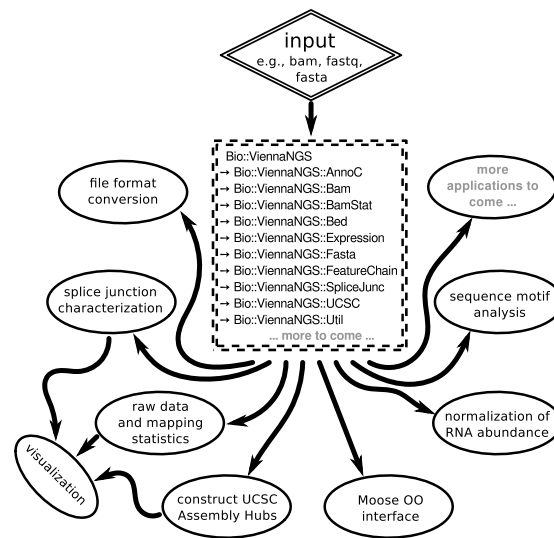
input
e.g., bam, fastq, fasta

Bio::ViennaNGS
→ Bio::ViennaNGS::AnnoC
→ Bio::ViennaNGS::Bam
→ Bio::ViennaNGS::BamStat
→ Bio::ViennaNGS::Bed
→ Bio::ViennaNGS::Expression
→ Bio::ViennaNGS::Fasta
→ Bio::ViennaNGS::FeatureChain
→ Bio::ViennaNGS::SpliceJunc
→ Bio::ViennaNGS::UCSC
→ Bio::ViennaNGS::Util
... more to come ...

file format conversion

more applications to come ...

splice junction characterization

sequence motif analysis

raw data and mapping statistics

normalization of RNA abundance

visualization

construct UCSC Assembly Hubs

Moose OO interface